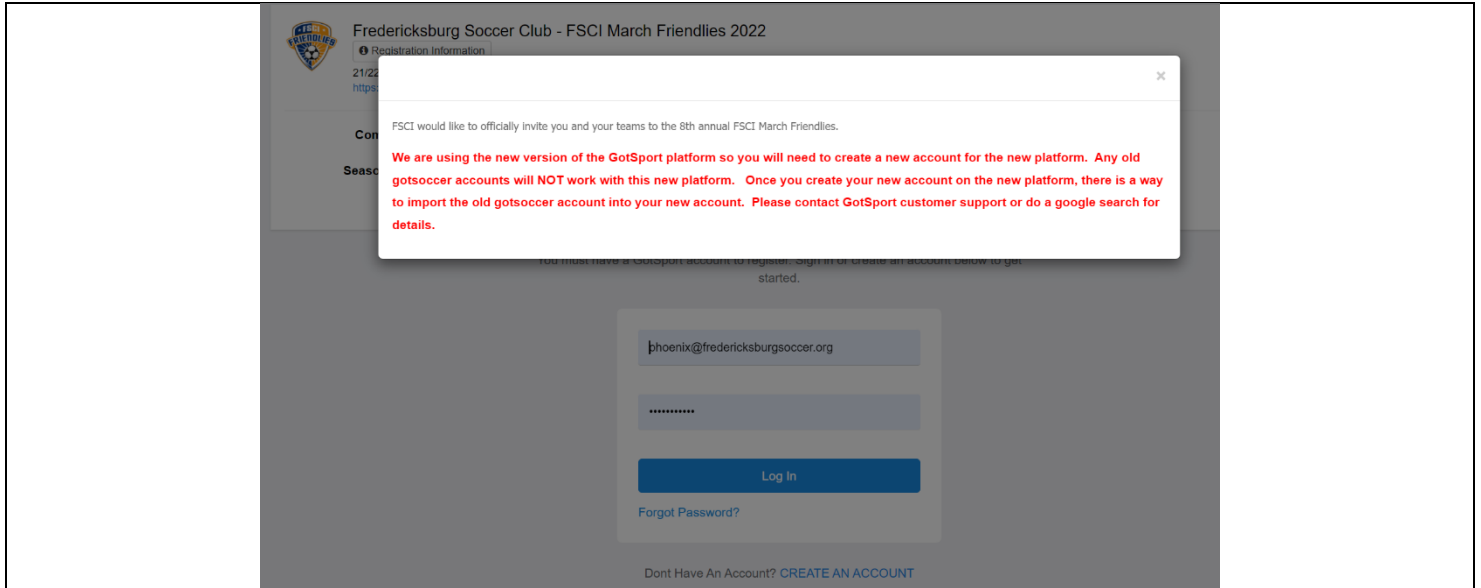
FRIENDLIES

Fredericksburg Soccer Club - FSCI March Friendlies 2022

Registration Information

21/22

https:

Con

Seasc

×

FSCI would like to officially invite you and your teams to the 8th annual FSCI March Friendlies.

We are using the new version of the GotSport platform so you will need to create a new account for the new platform. Any old gotsoccer accounts will NOT work with this new platform. Once you create your new account on the new platform, there is a way to import the old gotsoccer account into your new account. Please contact GotSport customer support or do a google search for details.

You must have a GotSport account to register. Sign in or create an account below to get started.

phoenix@fredericksburgsoccer.org

•••••••••••

Log In

Forgot Password?

Dont Have An Account? CREATE AN ACCOUNT